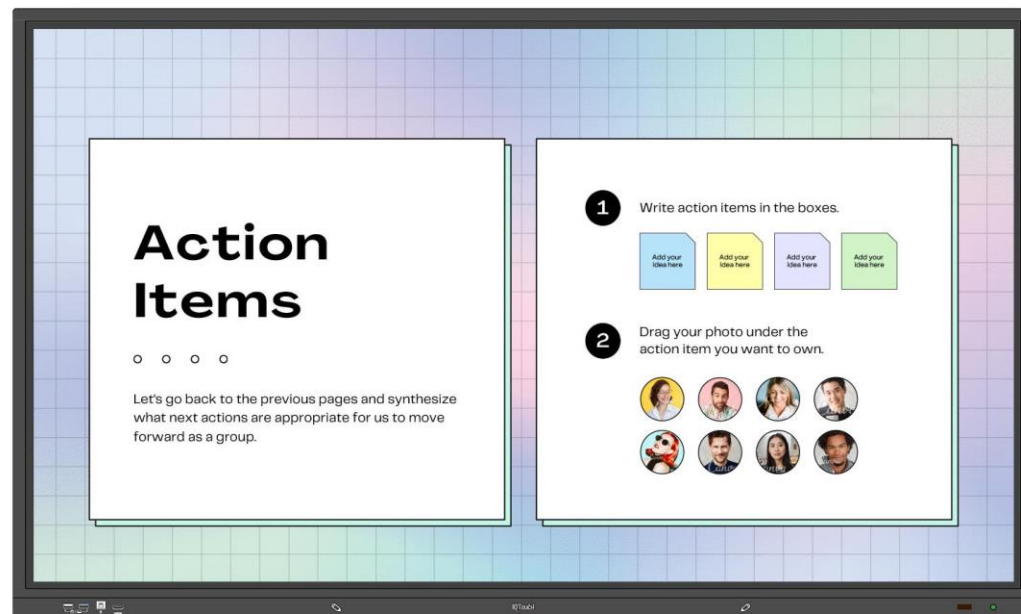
Action Items

Let's go back to the previous pages and synthesize what next actions are appropriate for us to move forward as a group.

1 Write action items in the boxes.

Add your idea here

Add your idea here

Add your idea here

Add your idea here

2 Drag your photo under the action item you want to own.

IQTouch